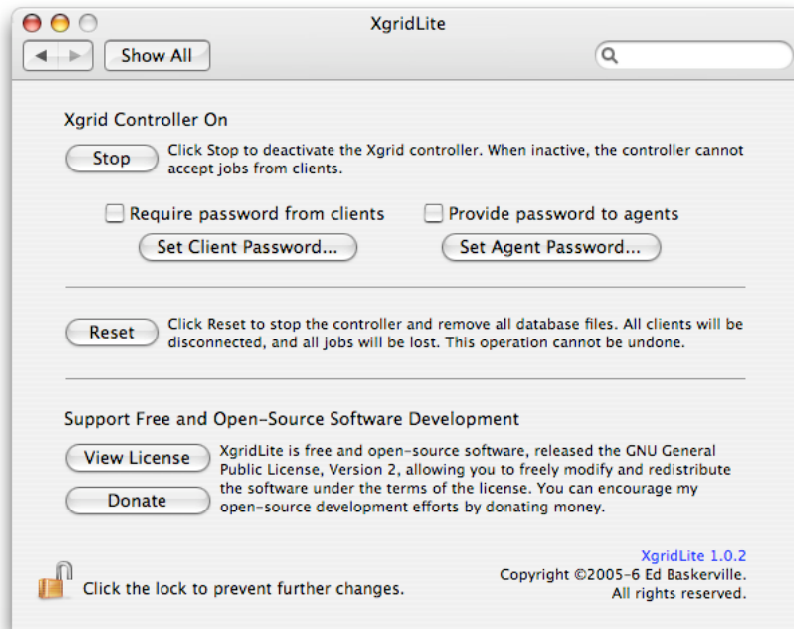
XgridLite

Show All

Xgrid Controller On

Stop

Click Stop to deactivate the Xgrid controller. When inactive, the controller cannot accept jobs from clients.

Require password from clients

Provide password to agents

Set Client Password...

Set Agent Password...

Reset

Click Reset to stop the controller and remove all database files. All clients will be disconnected, and all jobs will be lost. This operation cannot be undone.

Support Free and Open-Source Software Development

View License

Donate

XgridLite is free and open-source software, released the GNU General Public License, Version 2, allowing you to freely modify and redistribute the software under the terms of the license. You can encourage my open-source development efforts by donating money.

XgridLite 1.0.2

Copyright ©2005-6 Ed Baskerville. All rights reserved.

Click the lock to prevent further changes.